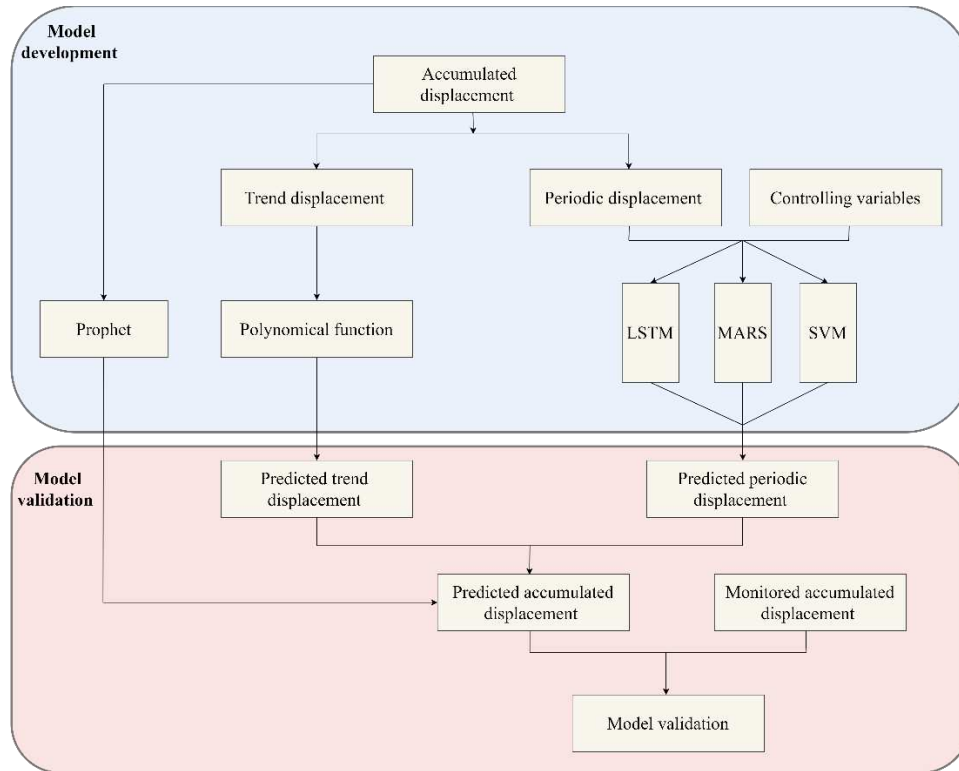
Model development

Accumulated displacement

Trend displacement

Periodic displacement

Controlling variables

Prophet

Polynomical function

LSTM

MARS

SVM

Model validation

Predicted trend displacement

Predicted periodic displacement

Predicted accumulated displacement

Monitored accumulated displacement

Model validation